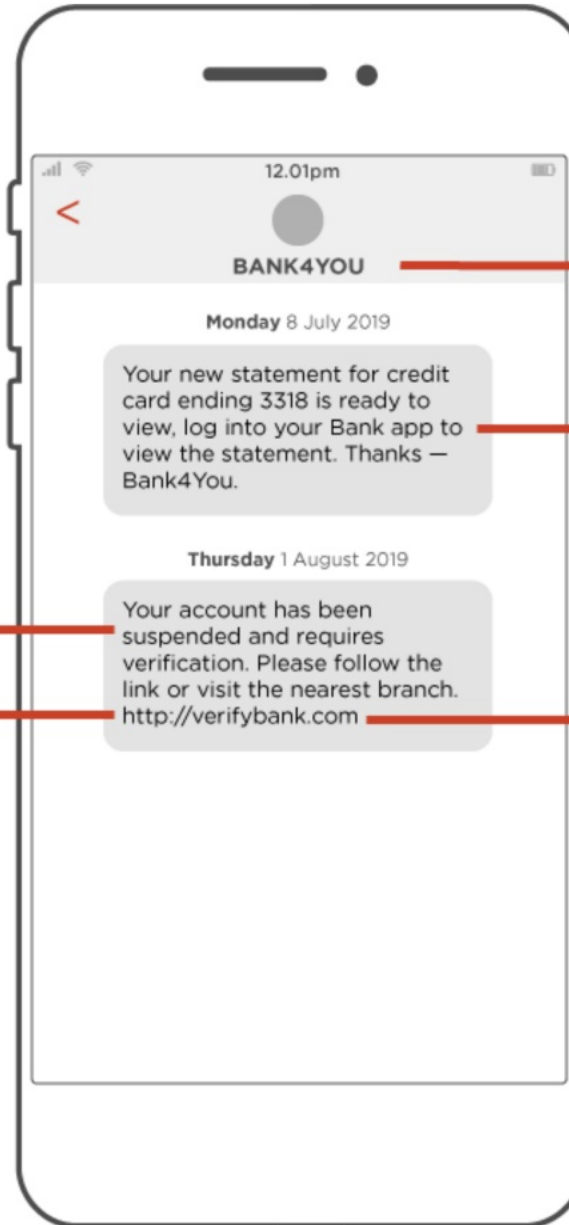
12.01pm

<

BANK4YOU

Monday 8 July 2019

Your new statement for credit card ending 3318 is ready to view, log into your Bank app to view the statement. Thanks — Bank4You.

Thursday 1 August 2019

Your account has been suspended and requires verification. Please follow the link or visit the nearest branch. http://verifybank.com